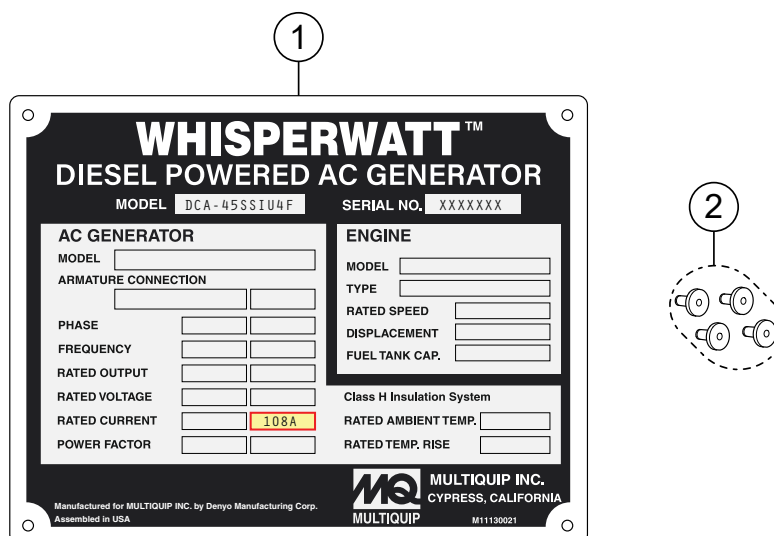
1

WHISPERWATT™
DIESEL POWERED AC GENERATOR
MODEL DCA-45SSIU4F SERIAL NO. XXXXXXX

AC GENERATOR
MODEL
ARMATURE CONNECTION
PHASE
FREQUENCY
RATED OUTPUT
RATED VOLTAGE
RATED CURRENT 108A
POWER FACTOR

ENGINE
MODEL
TYPE
RATED SPEED
DISPLACEMENT
FUEL TANK CAP.

Class H Insulation System
RATED AMBIENT TEMP.
RATED TEMP. RISE

MQ
MULTIQUIP
MULTIQUIP INC.
CYPRESS, CALIFORNIA
M11130021

Manufactured for MULTIQUIP INC. by Denyo Manufacturing Corp.
Assembled in USA

2